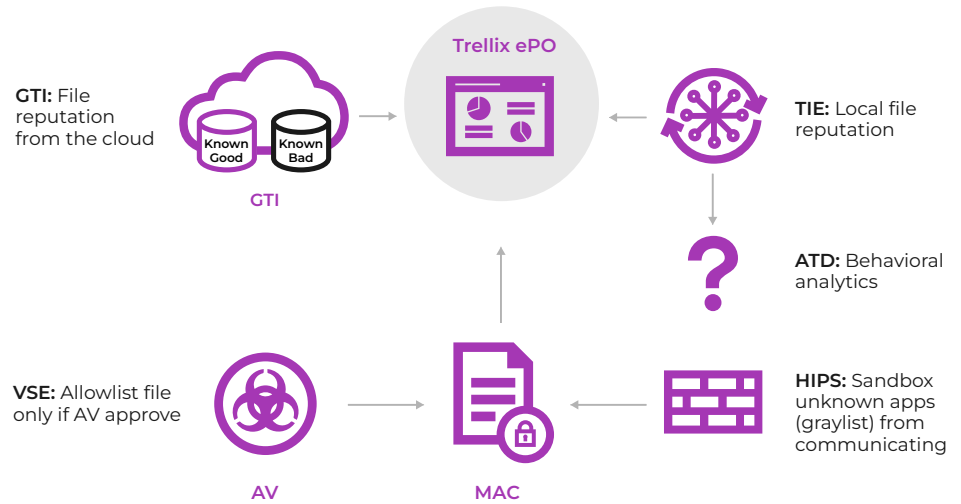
Trellix ePO

GTI: File reputation from the cloud

Known Good

Known Bad

GTI

TIE: Local file reputation

ATD: Behavioral analytics

VSE: Allowlist file only if AV approve

HIPS: Sandbox unknown apps (graylist) from communicating

AV

MAC